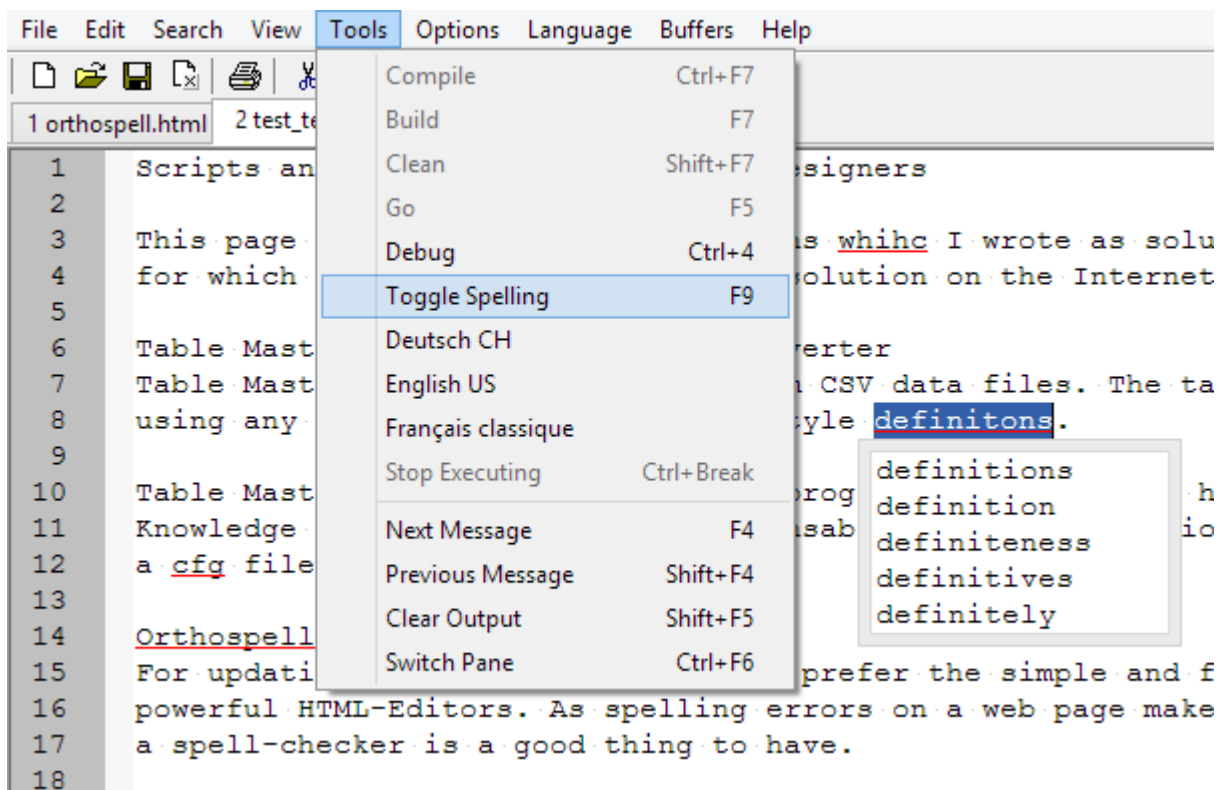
File Edit Search View Tools Options Language Buffers Help

1 orthospell.html 2 test_te

| | |
|---|---|
| Compile | Ctrl+F7 |
| Build | F7 |
| Clean | Shift+F7 |
| Go | F5 |
| Debug | Ctrl+4 |
| Toggle Spelling | F9 |
| Deutsch CH | |
| English US | |
| Français classique | |
| Stop Executing | Ctrl+Break |
| Next Message | F4 |
| Previous Message | Shift+F4 |
| Clear Output | Shift+F5 |
| Switch Pane | Ctrl+F6 |

1 Scripts an esigners
2
3 This page s whihc I wrote as solu
4 for which olution on the Internet
5
6 Table Mast verter
7 Table Mast n CSV data files. The ta
8 using any tyle definitons.
9
10 Table Mast prog h
11 Knowledge sab io
12 a cfg file
13
14 Orthospell
15 For updati prefer the simple and f
16 powerful HTML-Editors. As spelling errors on a web page make
17 a spell-checker is a good thing to have.
18

definitions
definition
definiteness
definitives
definitely